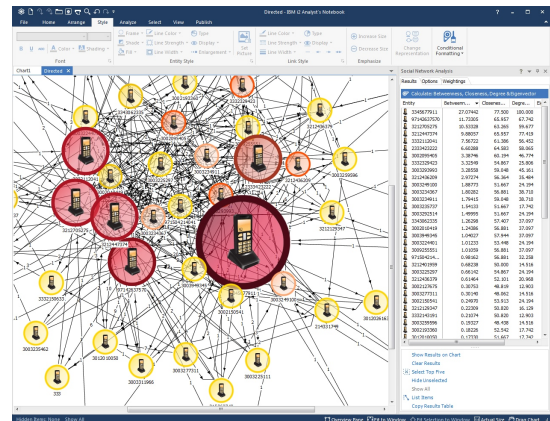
Directed - IBM i2 Analyst's Notebook

File Home Arrange Style Analyze Select View Publish

Font

Frame
Shade
Fill
Line Color
Line Strength
Line Width
Type
Shading
Enlargement
Entity Style

Set Picture
Line Color
Line Strength
Line Width
Type
Shading
Link Style
Increase Size
Decrease Size
Emphasize
Change Representation
Conditional Formatting

Chart1 Directed

Social Network Analysis
Results Options Weightings
Calculate Betweenness, Closeness, Degree & Eigenvector

| Entity | Betweenn... | Closenes... | Degre... |
|---|---|---|---|
| 3345677911 | 27.07442 | 77.500 | 100.000 |
| 9714617070 | 11.73305 | 65.957 | 67.742 |
| 3212705275 | 10.53328 | 63.265 | 59.677 |
| 3212443724 | 9.08037 | 65.957 | 77.419 |
| 3332113041 | 7.56722 | 61.386 | 56.452 |
| 3332431222 | 6.60288 | 64.583 | 58.065 |
| 3002995405 | 3.36746 | 60.194 | 46.774 |
| 3002359843 | 3.32549 | 54.867 | 25.806 |
| 3002393063 | 3.28558 | 59.048 | 45.161 |
| 3002436289 | 2.97274 | 56.364 | 35.484 |
| 3003249108 | 1.88773 | 51.667 | 24.194 |
| 3003324987 | 1.80282 | 56.881 | 38.710 |
| 3003324911 | 1.79415 | 59.048 | 38.710 |
| 3003225757 | 1.54103 | 51.667 | 17.742 |
| 3003292514 | 1.49865 | 51.667 | 24.194 |
| 3343662035 | 1.26298 | 57.407 | 37.097 |
| 3002810419 | 1.24386 | 56.881 | 37.097 |
| 3003849346 | 1.04027 | 57.944 | 37.097 |
| 3003224401 | 1.01233 | 53.448 | 24.194 |
| 3003250511 | 1.01059 | 56.881 | 37.097 |
| 9718424214... | 0.98162 | 56.881 | 33.258 |
| 3212401959 | 0.68238 | 50.000 | 14.516 |
| 3003225297 | 0.66142 | 54.867 | 24.194 |
| 3012436063 | 0.61464 | 52.101 | 20.968 |
| 3002127675 | 0.36753 | 48.819 | 12.903 |
| 3002156671 | 0.30140 | 48.062 | 14.516 |
| 3002150541 | 0.24870 | 53.913 | 24.194 |
| 3212232547 | 0.22089 | 50.820 | 16.129 |
| 3003244311 | 0.21074 | 50.820 | 12.903 |
| 3003235556 | 0.19327 | 48.438 | 14.516 |
| 3002193360 | 0.18226 | 52.542 | 17.742 |
| 3012016050 | 0.17330 | 51.667 | 17.742 |

Show Results on Chart
Clear Results
Select Top Five
Hide Unselected
Show All
List Items
Copy Result Table

3212705275
3212443724
9714617070
3002324911
3002359843
3212232547
3003225297
3002436289
3003235556
3212443734
3332113041
3002127675
3002150541
3003224401
3012436063
3012016050
3002393063
3002325462
3003233966
3003225757
3312431222
3212401959
3332113041
338
3003224401
3012026214
3002156671
3003249108

Hidden Items: None Show All
Overview Pane Fit to Window Fit Selection to Window Actual Size Page Chart